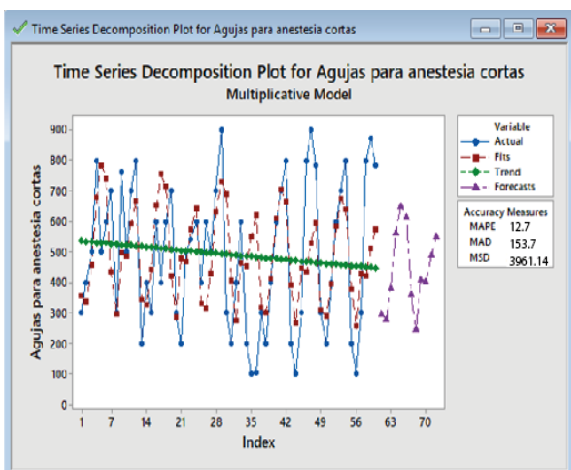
Time Series Decomposition Plot for Agujas para anestesia cortas

Time Series Decomposition Plot for Agujas para anestesia cortas
Multiplicative Model

Agujas para anestesia cortas

900
800
700
600
500
400
300
200
100
0

1 7 14 21 28 35 42 49 56 63 70
Index

Variable
Actual
Fits
Trend
Forecasts

Accuracy Measures
MAPE 12.7
MAD 153.7
MSD 3961.14